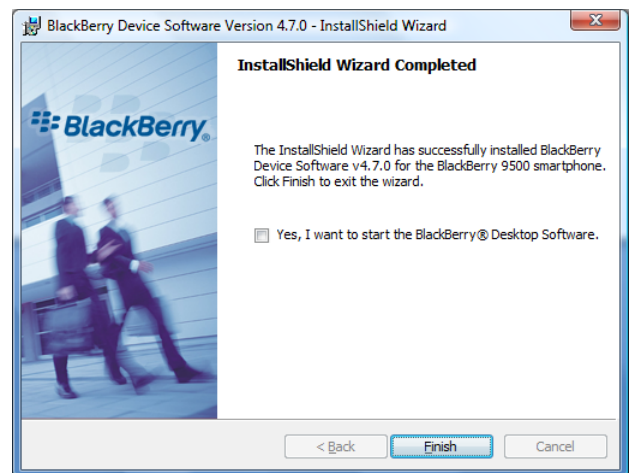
BlackBerry Device Software Version 4.7.0 - InstallShield Wizard

BlackBerry®

InstallShield Wizard Completed

The InstallShield Wizard has successfully installed BlackBerry Device Software v4.7.0 for the BlackBerry 9500 smartphone. Click Finish to exit the wizard.

Yes, I want to start the BlackBerry® Desktop Software.

< Back

Finish

Cancel